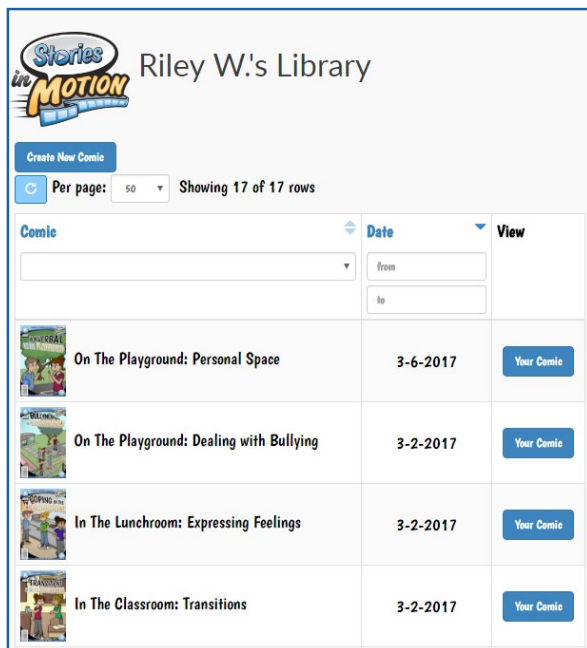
Stories in MOTION

Riley W.'s Library

Create New Comic

Per page: 50 Showing 17 of 17 rows

| Comic | Date | View |
|---|---|---|
| | from to | |
| On The Playground: Personal Space | 3-6-2017 | Your Comic |
| On The Playground: Dealing with Bullying | 3-2-2017 | Your Comic |
| In The Lunchroom: Expressing Feelings | 3-2-2017 | Your Comic |
| In The Classroom: Transitions | 3-2-2017 | Your Comic |